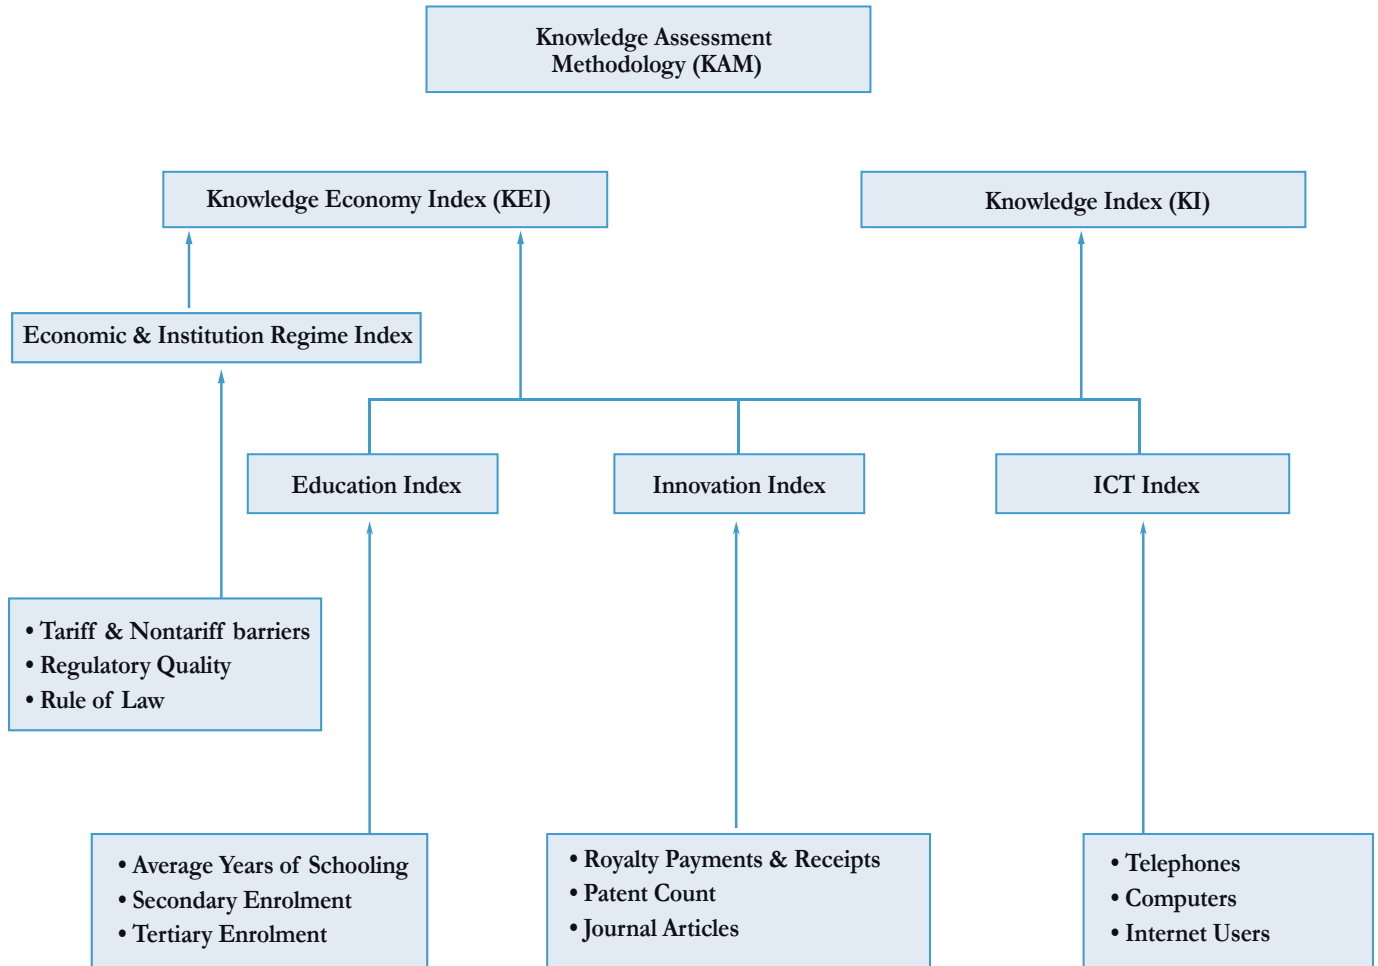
Knowledge Assessment Methodology (KAM)

Knowledge Economy Index (KEI)

Knowledge Index (KI)

Economic & Institution Regime Index

Education Index

Innovation Index

ICT Index

• Tariff & Nontariff barriers
• Regulatory Quality
• Rule of Law

• Average Years of Schooling
• Secondary Enrolment
• Tertiary Enrolment

• Royalty Payments & Receipts
• Patent Count
• Journal Articles

• Telephones
• Computers
• Internet Users